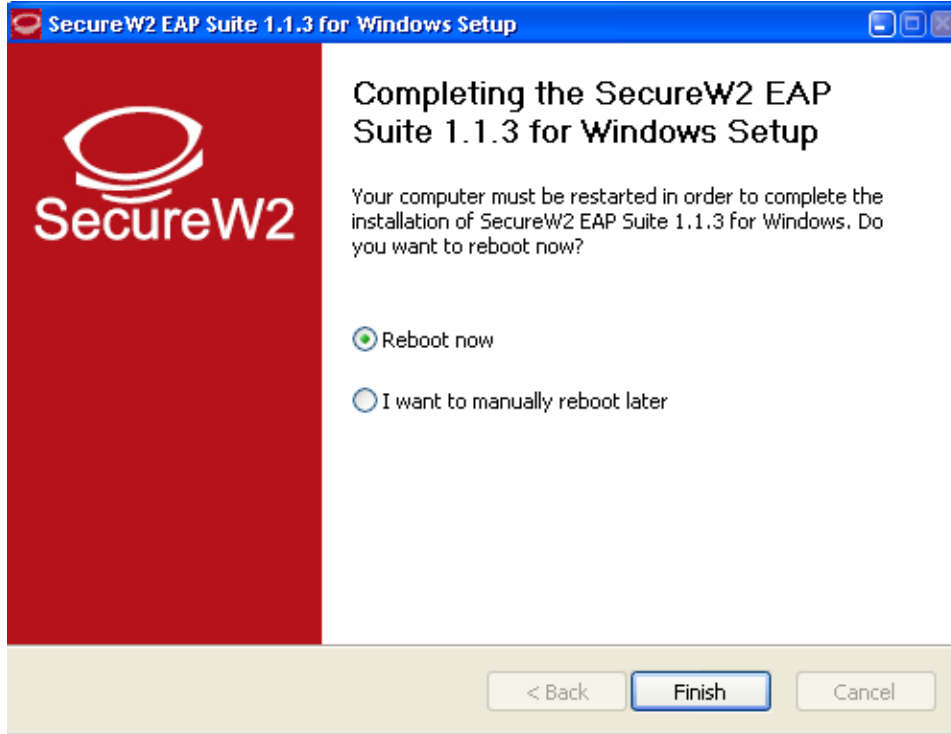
SecureW2 EAP Suite 1.1.3 for Windows Setup

SecureW2

Completing the SecureW2 EAP Suite 1.1.3 for Windows Setup

Your computer must be restarted in order to complete the installation of SecureW2 EAP Suite 1.1.3 for Windows. Do you want to reboot now?

Reboot now

I want to manually reboot later

< Back

Finish

Cancel